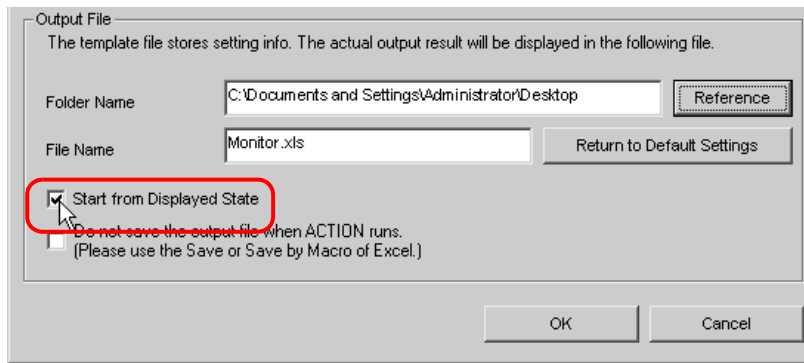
Output File

The template file stores setting info. The actual output result will be displayed in the following file.

Folder Name C:\Documents and Settings\Administrator\Desktop Reference

File Name Monitor.xls Return to Default Settings

Start from Displayed State

Do not save the output file when ACTION runs.
(Please use the Save or Save by Macro of Excel.)

OK Cancel